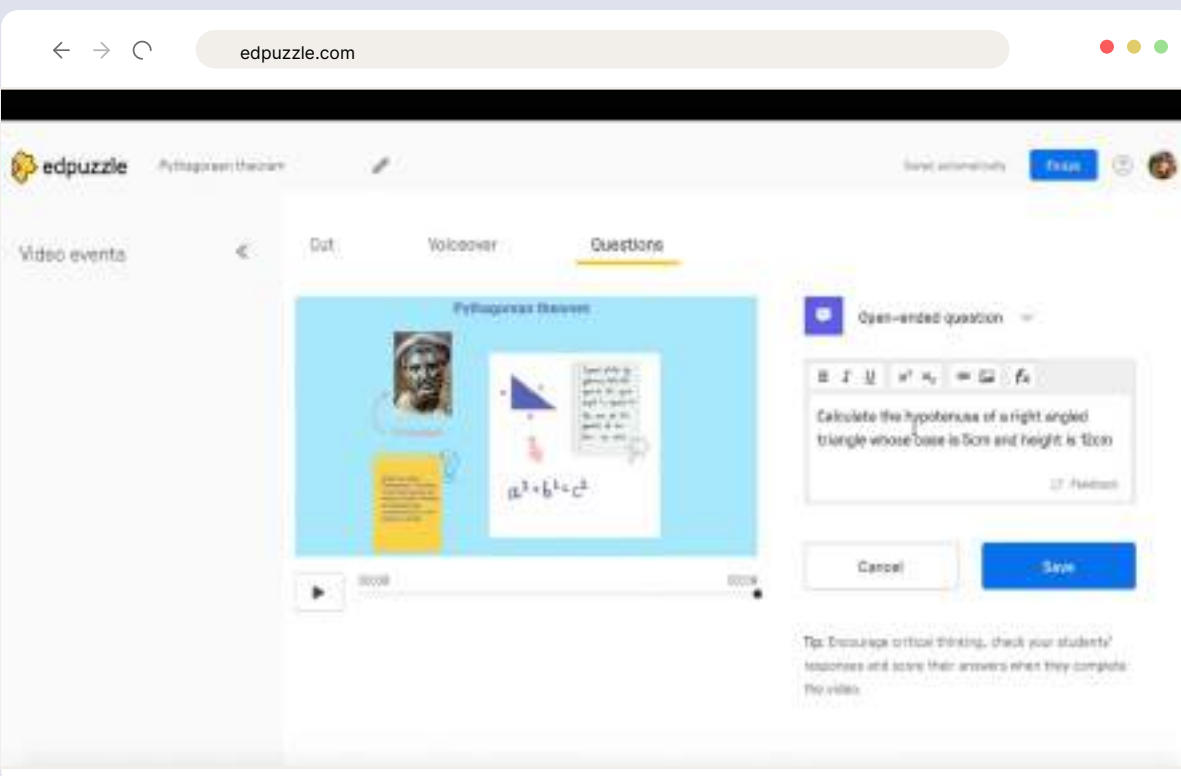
edpuzzle.com

edpuzzle Pythagorean theorem

Saved automatically Finish

Video events

Cut Voiceover Questions

Pythagorean theorem

$a^2+b^2=c^2$

Open-ended question

Calculate the hypotenuse of a right angled triangle whose base is 5cm and height is 12cm

Feedback

Cancel Save

00:00 00:08

Tip: Encourage critical thinking, check your students' responses and score their answers when they complete the video.